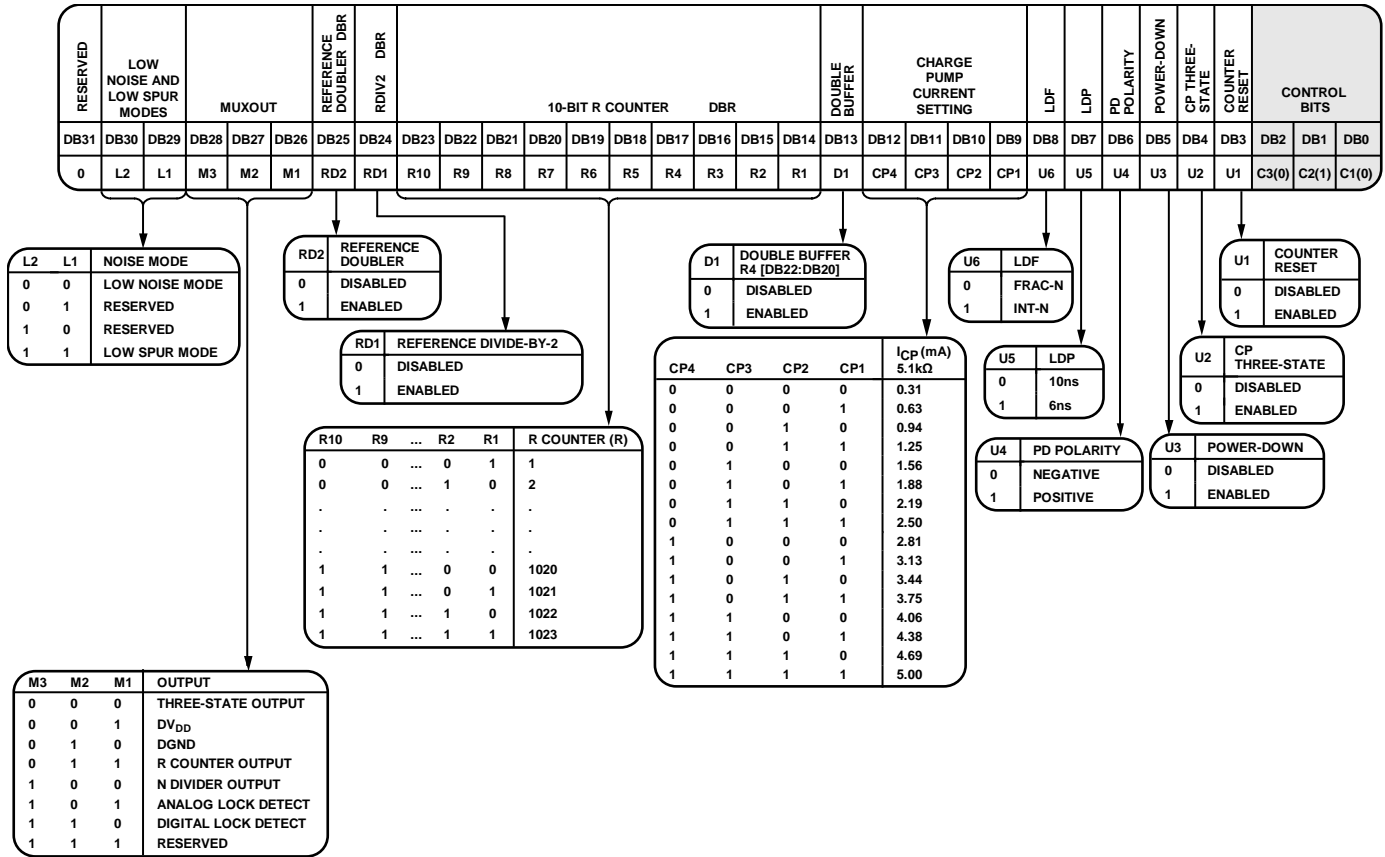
| RESERVED | LOW NOISE AND LOW SPUR MODES | | MUXOUT | | | REFERENCE DOUBLER DBR | RDIV2 DBR | 10-BIT R COUNTER DBR | | | | | | | | | | DOUBLE BUFFER | CHARGE PUMP CURRENT SETTING | | | | LDF | LDP | PD POLARITY | POWER-DOWN | CP THREE-STATE | COUNTER RESET | CONTROL BITS | | |
|---|---|---|---|---|---|---|---|---|---|---|---|---|---|---|---|---|---|---|---|---|---|---|---|---|---|---|---|---|---|---|---|
| DB31 | DB30 | DB29 | DB28 | DB27 | DB26 | DB25 | DB24 | DB23 | DB22 | DB21 | DB20 | DB19 | DB18 | DB17 | DB16 | DB15 | DB14 | DB13 | DB12 | DB11 | DB10 | DB9 | DB8 | DB7 | DB6 | DB5 | DB4 | DB3 | DB2 | DB1 | DB0 |
| 0 | L2 | L1 | M3 | M2 | M1 | RD2 | RD1 | R10 | R9 | R8 | R7 | R6 | R5 | R4 | R3 | R2 | R1 | D1 | CP4 | CP3 | CP2 | CP1 | U6 | U5 | U4 | U3 | U2 | U1 | C3(0) | C2(1) | C1(0) |

| L2 | L1 | NOISE MODE |
|---|---|---|
| 0 | 0 | LOW NOISE MODE |
| 0 | 1 | RESERVED |
| 1 | 0 | RESERVED |
| 1 | 1 | LOW SPUR MODE |

| RD2 | REFERENCE DOUBLER |
|---|---|
| 0 | DISABLED |
| 1 | ENABLED |

| RD1 | REFERENCE DIVIDE-BY-2 |
|---|---|
| 0 | DISABLED |
| 1 | ENABLED |

| D1 | DOUBLE BUFFER R4 [DB22:DB20] |
|---|---|
| 0 | DISABLED |
| 1 | ENABLED |

| U6 | LDF |
|---|---|
| 0 | FRAC-N |
| 1 | INT-N |

| U1 | COUNTER RESET |
|---|---|
| 0 | DISABLED |
| 1 | ENABLED |

| U5 | LDP |
|---|---|
| 0 | 10ns |
| 1 | 6ns |

| U2 | CP THREE-STATE |
|---|---|
| 0 | DISABLED |
| 1 | ENABLED |

| U4 | PD POLARITY |
|---|---|
| 0 | NEGATIVE |
| 1 | POSITIVE |

| U3 | POWER-DOWN |
|---|---|
| 0 | DISABLED |
| 1 | ENABLED |

| R10 | R9 | ... | R2 | R1 | R COUNTER (R) |
|---|---|---|---|---|---|
| 0 | 0 | ... | 0 | 1 | 1 |
| 0 | 0 | ... | 1 | 0 | 2 |
| . | . | ... | . | . | . |
| . | . | ... | . | . | . |
| . | . | ... | . | . | . |
| 1 | 1 | ... | 0 | 0 | 1020 |
| 1 | 1 | ... | 0 | 1 | 1021 |
| 1 | 1 | ... | 1 | 0 | 1022 |
| 1 | 1 | ... | 1 | 1 | 1023 |

| CP4 | CP3 | CP2 | CP1 | $I_{CP}$ (mA) 5.1kΩ |
|---|---|---|---|---|
| 0 | 0 | 0 | 0 | 0.31 |
| 0 | 0 | 0 | 1 | 0.63 |
| 0 | 0 | 1 | 0 | 0.94 |
| 0 | 0 | 1 | 1 | 1.25 |
| 0 | 1 | 0 | 0 | 1.56 |
| 0 | 1 | 0 | 1 | 1.88 |
| 0 | 1 | 1 | 0 | 2.19 |
| 0 | 1 | 1 | 1 | 2.50 |
| 1 | 0 | 0 | 0 | 2.81 |
| 1 | 0 | 0 | 1 | 3.13 |
| 1 | 0 | 1 | 0 | 3.44 |
| 1 | 0 | 1 | 1 | 3.75 |
| 1 | 1 | 0 | 0 | 4.06 |
| 1 | 1 | 0 | 1 | 4.38 |
| 1 | 1 | 1 | 0 | 4.69 |
| 1 | 1 | 1 | 1 | 5.00 |

| M3 | M2 | M1 | OUTPUT |
|---|---|---|---|
| 0 | 0 | 0 | THREE-STATE OUTPUT |
| 0 | 0 | 1 | $DV_{DD}$ |
| 0 | 1 | 0 | DGND |
| 0 | 1 | 1 | R COUNTER OUTPUT |
| 1 | 0 | 0 | N DIVIDER OUTPUT |
| 1 | 0 | 1 | ANALOG LOCK DETECT |
| 1 | 1 | 0 | DIGITAL LOCK DETECT |
| 1 | 1 | 1 | RESERVED |